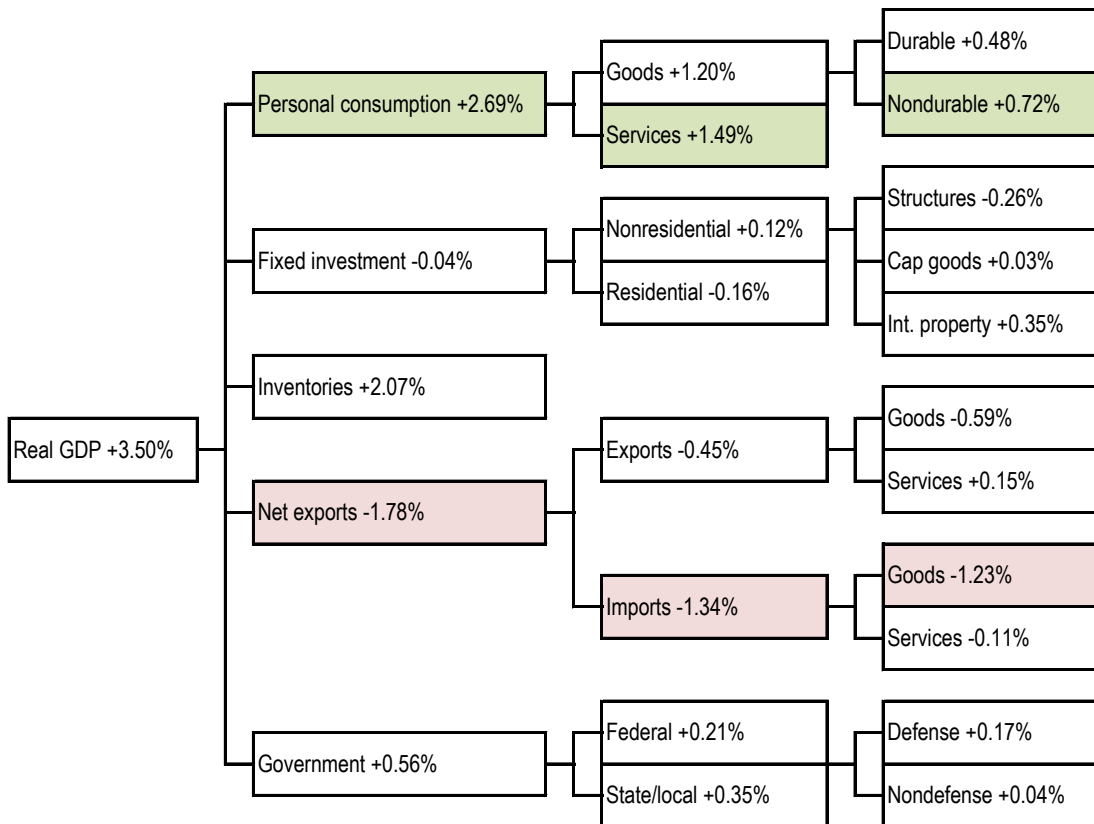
Real GDP +3.50%

Personal consumption +2.69%
Goods +1.20%
Durable +0.48%
Nondurable +0.72%
Services +1.49%

Fixed investment -0.04%
Nonresidential +0.12%
Structures -0.26%
Cap goods +0.03%
Int. property +0.35%
Residential -0.16%

Inventories +2.07%

Net exports -1.78%
Exports -0.45%
Goods -0.59%
Services +0.15%
Imports -1.34%
Goods -1.23%
Services -0.11%

Government +0.56%
Federal +0.21%
Defense +0.17%
Nondefense +0.04%
State/local +0.35%